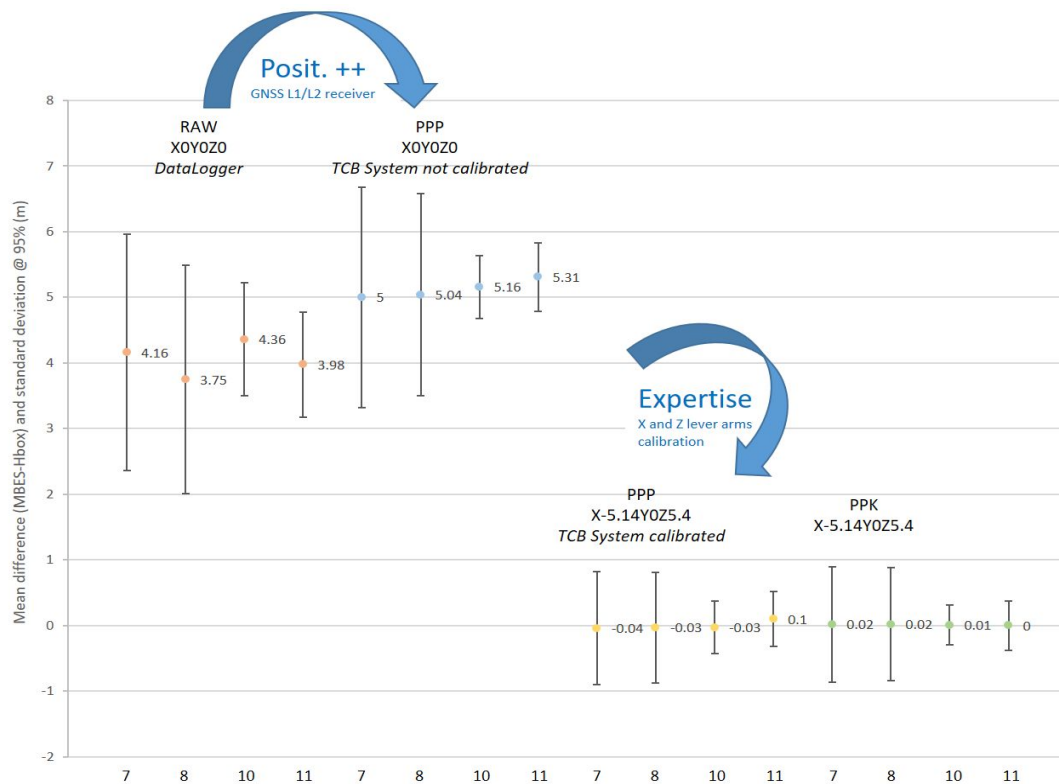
Posit. ++
GNSS L1/L2 receiver

RAW
X0Y0Z0
*DataLogger*

PPP
X0Y0Z0
*TCB System not calibrated*

Expertise
X and Z lever arms calibration

PPP
X-5.14Y0Z5.4
*TCB System calibrated*

PPK
X-5.14Y0Z5.4

Mean difference (MBES-Hbox) and standard deviation @95% (m)

8
7
6
5
4
3
2
1
0
-1
-2

4.16
3.75
4.36
3.98
5
5.04
5.16
5.31
-0.04
-0.03
-0.03
0.1
0.02
0.02
0.01
0

7 8 10 11 7 8 10 11 7 8 10 11 7 8 10 11